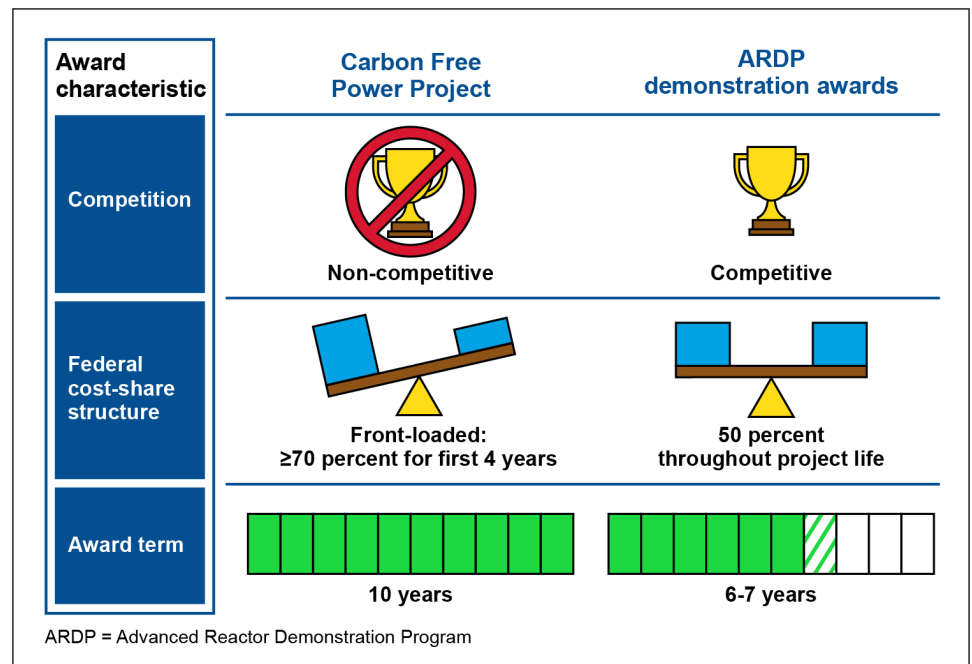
| Award characteristic | Carbon Free Power Project | ARDP demonstration awards |
|---|---|---|
| Competition | Non-competitive | Competitive |
| Federal cost-share structure | Front-loaded: ≥70 percent for first 4 years | 50 percent throughout project life |
| Award term | 10 years | 6-7 years |

ARDP = Advanced Reactor Demonstration Program